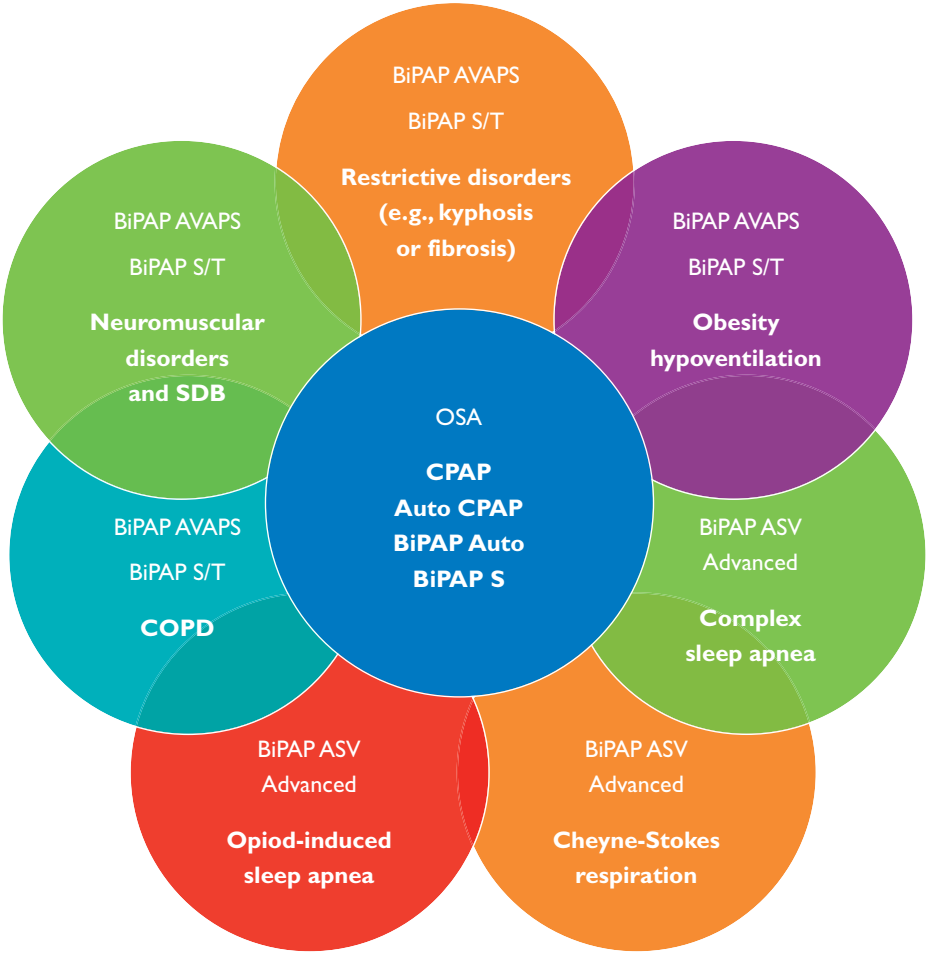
BiPAP AVAPS

BiPAP S/T

Restrictive disorders (e.g., kyphosis or fibrosis)

BiPAP AVAPS

BiPAP S/T

Neuromuscular disorders and SDB

BiPAP AVAPS

BiPAP S/T

Obesity hypoventilation

OSA

CPAP
Auto CPAP
BiPAP Auto
BiPAP S

BiPAP AVAPS

BiPAP S/T

COPD

BiPAP ASV
Advanced

Complex sleep apnea

BiPAP ASV
Advanced

Opiod-induced sleep apnea

BiPAP ASV
Advanced

Cheyne-Stokes respiration